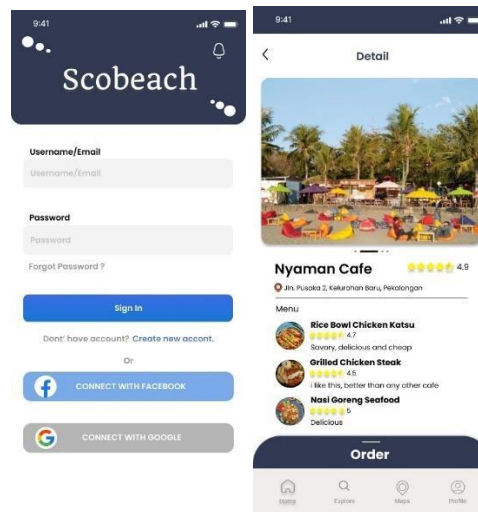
9:41

Scobeach

Username/Email

Username/Email

Password

Password

Forgot Password ?

Sign In

Dont' have account? Create new accont.

Or

CONNECT WITH FACEBOOK

CONNECT WITH GOOGLE

9:41

Detail

Nyaman Cafe

4.9

Jln. Pusaka 2, Kelurahan Baru, Pekalongan

Menu

Rice Bowl Chicken Katsu

4.7

Savory, delicious and cheap

Grilled Chicken Steak

4.5

I like this, better than any other cafe

Nasi Goreng Seafood

5

Delicious

Order

Home

Explore

Maps

Profile